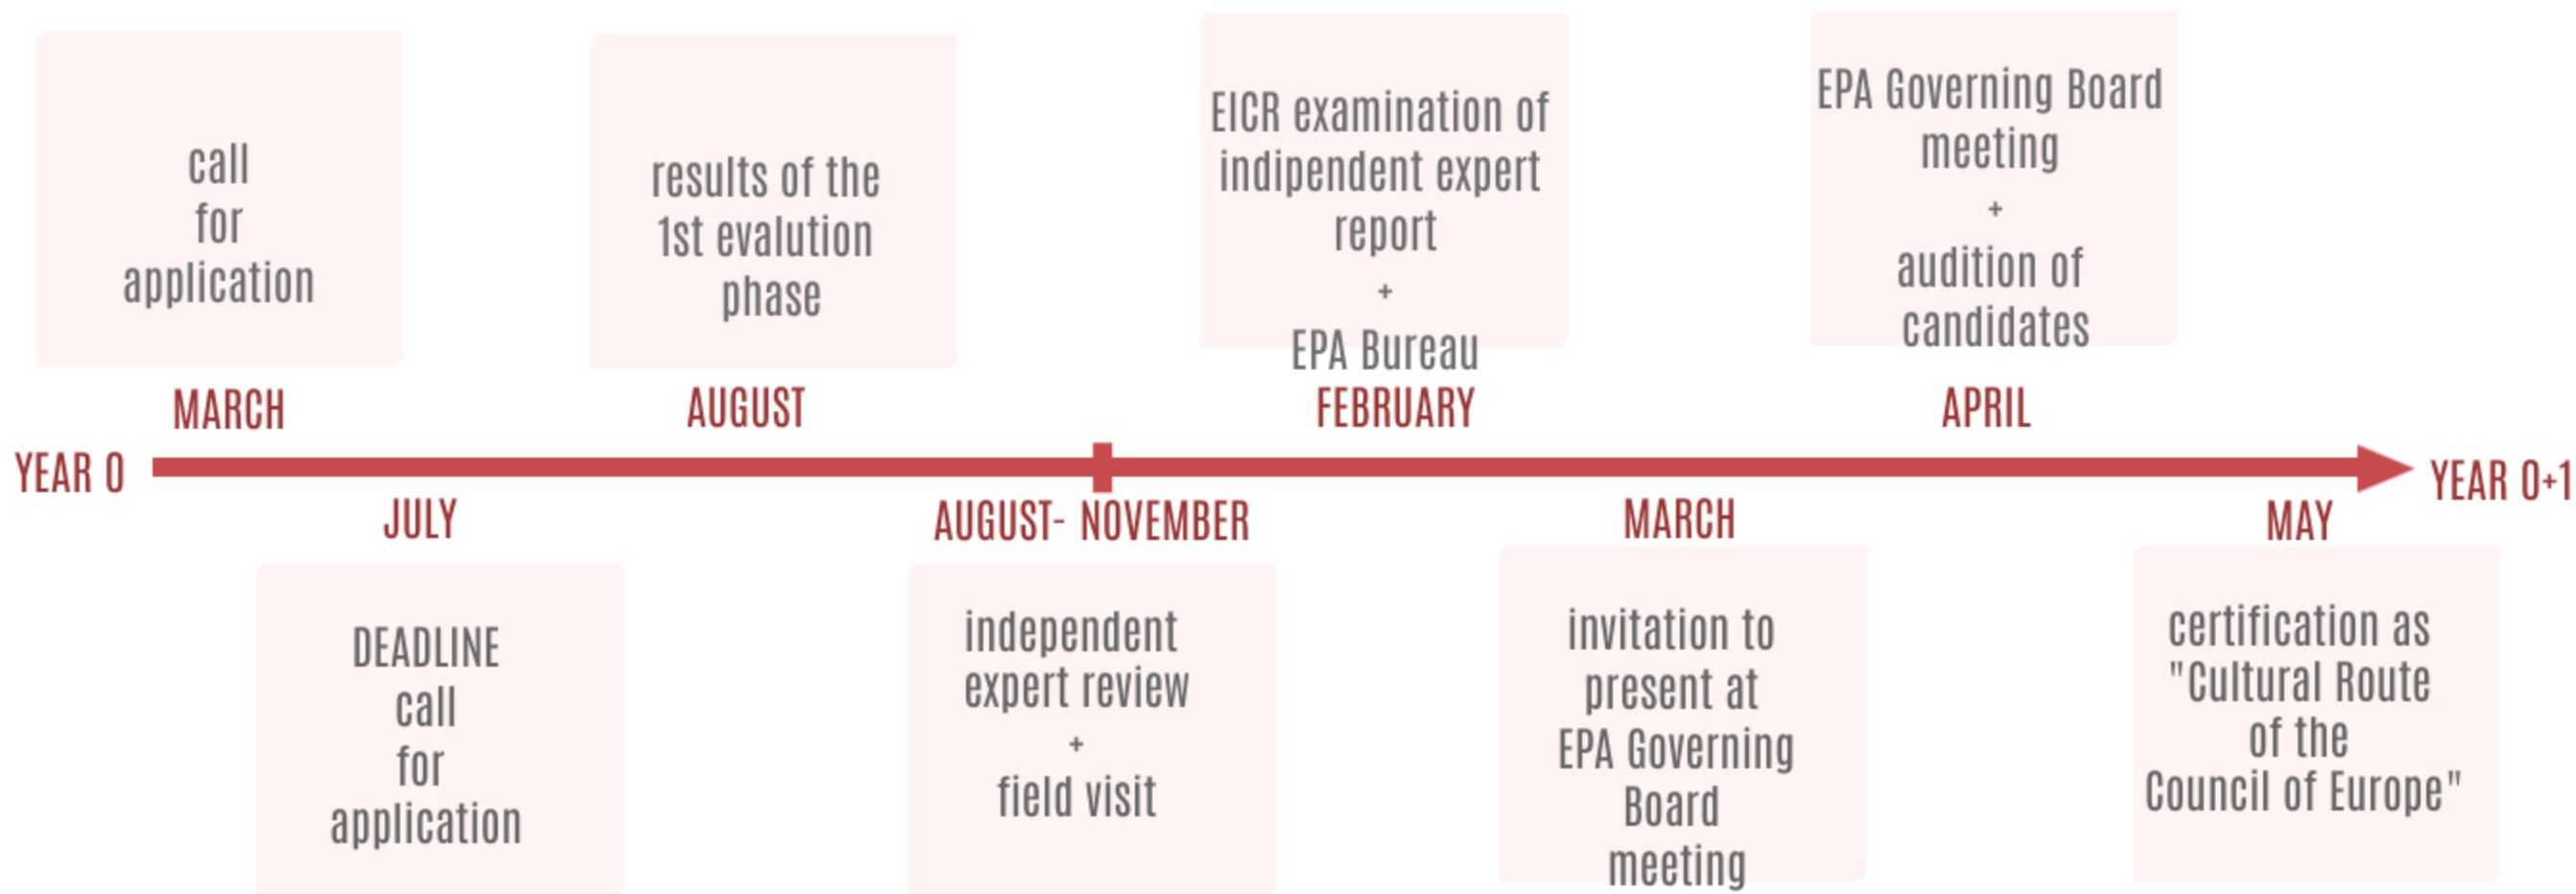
call
for
application

MARCH

results of the
1st evalution
phase

AUGUST

EICR examination of
indipendent expert
report
+
EPA Bureau

FEBRUARY

EPA Governing Board
meeting
+
audition of
candidates

APRIL

YEAR 0

YEAR 0+1

JULY

DEADLINE
call
for
application

AUGUST- NOVEMBER

independent
expert review
+
field visit

MARCH

invitation to
present at
EPA Governing
Board
meeting

MAY

certification as
"Cultural Route
of the
Council of Europe"